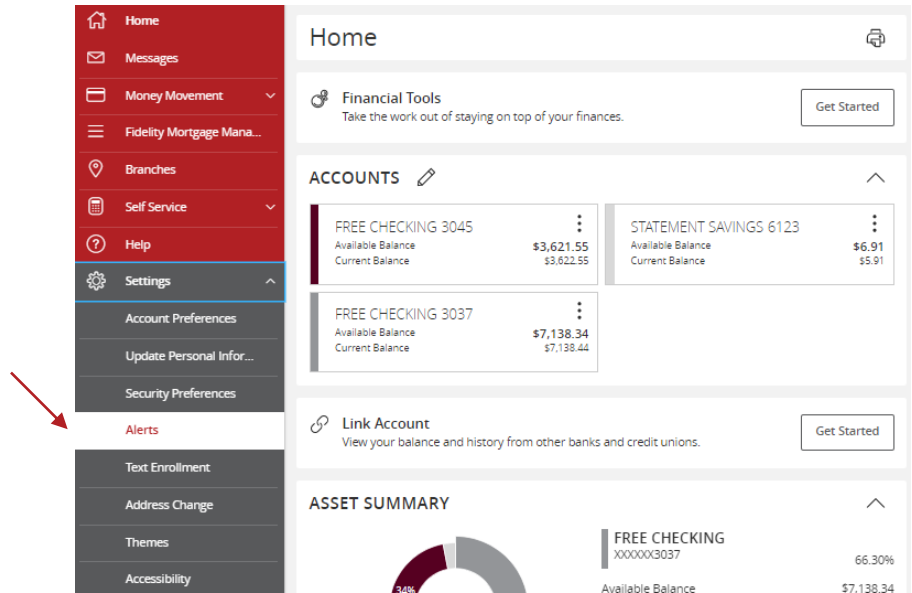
Home
Messages
Money Movement
Fidelity Mortgage Mana...
Branches
Self Service
Help
Settings
Account Preferences
Update Personal Infor...
Security Preferences
Alerts
Text Enrollment
Address Change
Themes
Accessibility

Home

Financial Tools
Take the work out of staying on top of your finances.
Get Started

ACCOUNTS

FREE CHECKING 3045
Available Balance $3,621.55
Current Balance $3,622.55

STATEMENT SAVINGS 6123
Available Balance $6.91
Current Balance $5.91

FREE CHECKING 3037
Available Balance $7,138.34
Current Balance $7,138.44

Link Account
View your balance and history from other banks and credit unions.
Get Started

ASSET SUMMARY

34%

FREE CHECKING
XXXXXX3037
66.30%
Available Balance $7,138.34